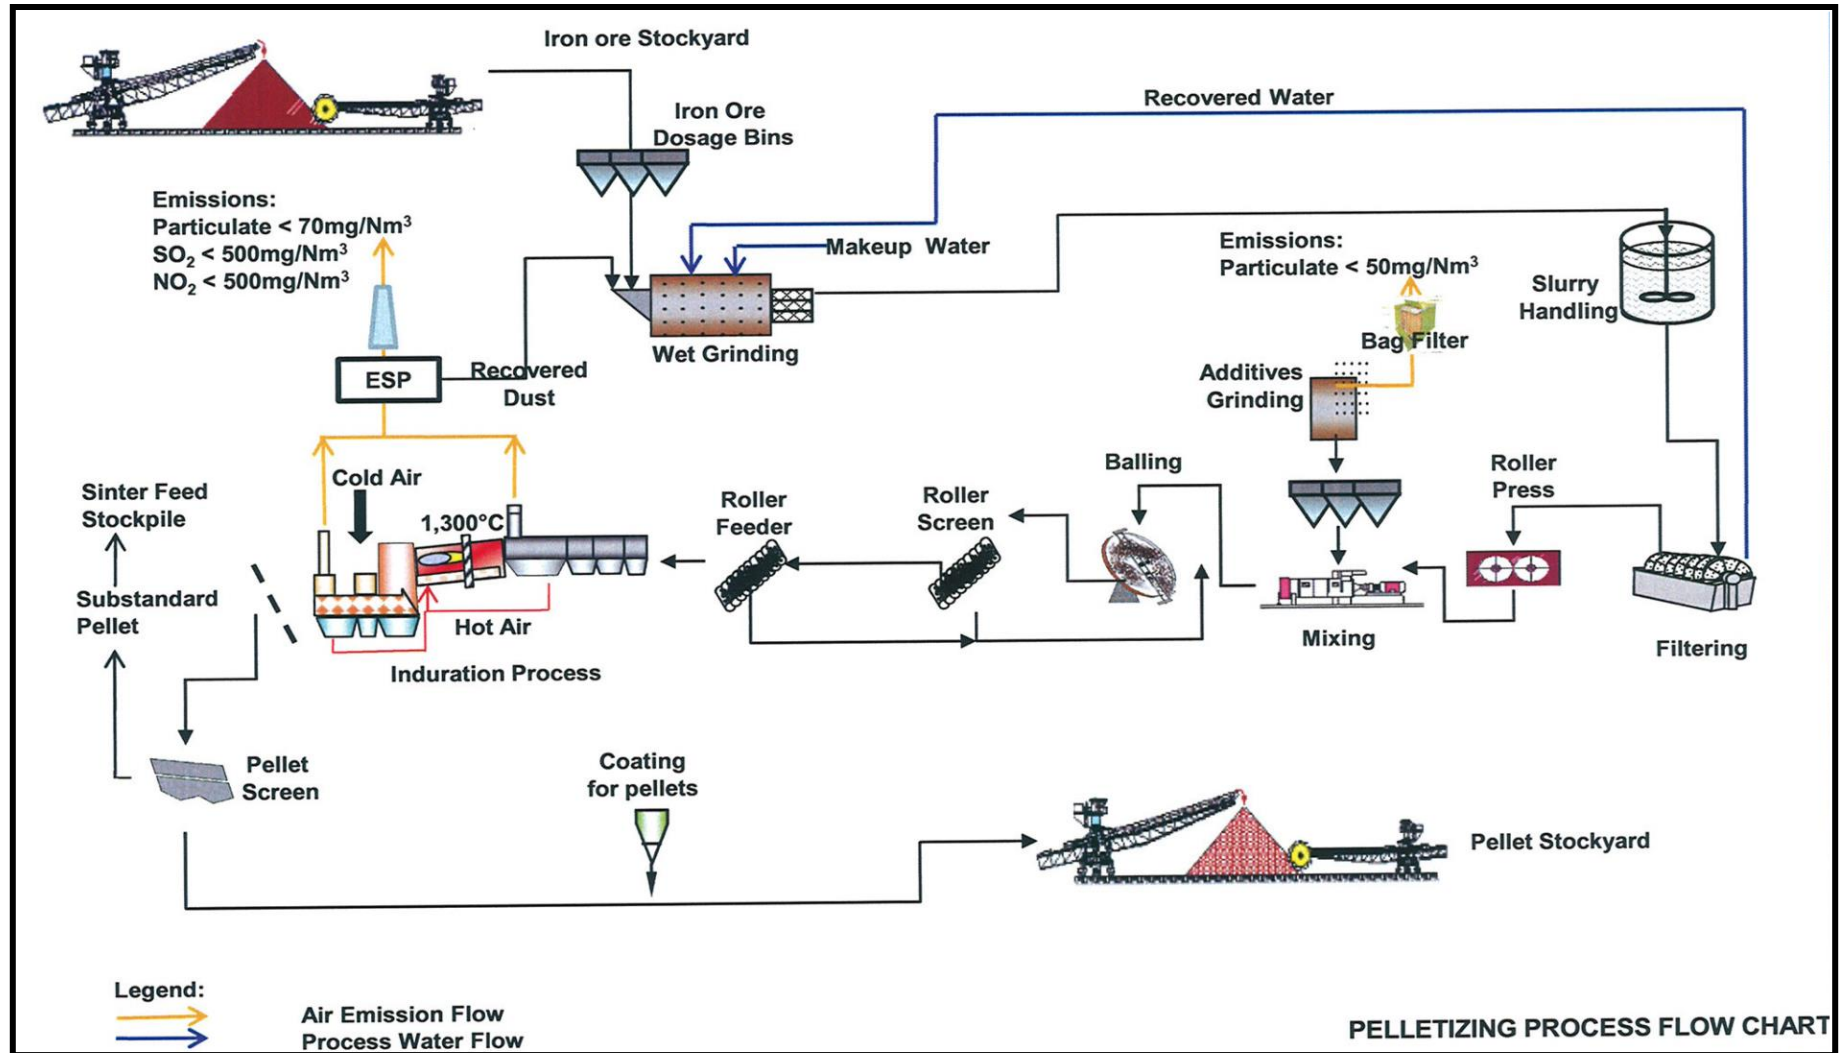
Iron ore Stockyard

Iron Ore Dosage Bins

Recovered Water

Emissions:
Particulate < 70mg/Nm$^3$
$SO_2$ < 500mg/Nm$^3$
$NO_2$ < 500mg/Nm$^3$

Makeup Water

Emissions:
Particulate < 50mg/Nm$^3$

Slurry Handling

Wet Grinding

Bag Filter

ESP

Recovered Dust

Additives Grinding

Cold Air

Balling

Roller Press

Sinter Feed Stockpile

1,300°C

Roller Feeder

Roller Screen

Substandard Pellet

Hot Air

Mixing

Filtering

Induration Process

Pellet Screen

Coating for pellets

Pellet Stockyard

Legend:
Air Emission Flow
Process Water Flow

PELLETIZING PROCESS FLOW CHART